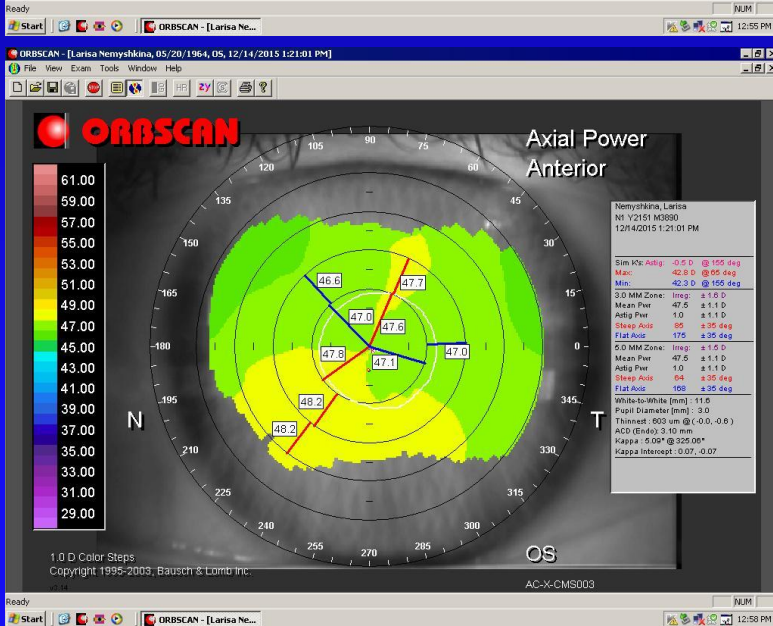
Ready
NUM
Start ORBSCAN - [Larisa Ne...
12:55 PM
ORBSCAN - [Larisa Nemyshkina, 05/20/1964, OS, 12/14/2015 1:21:01 PM]
File View Exam Tools Window Help
ORBSCAN
Axial Power Anterior

| 61.00 |
|---|
| 59.00 |
| 57.00 |
| 55.00 |
| 53.00 |
| 51.00 |
| 49.00 |
| 47.00 |
| 45.00 |
| 43.00 |
| 41.00 |
| 39.00 |
| 37.00 |
| 35.00 |
| 33.00 |
| 31.00 |
| 29.00 |

90 75 60 45 30 15 0 345 330 315 300 285 270 255 240 225 210 195 180 165 150 135 120 105
46.6 47.7 47.0 47.6 47.8 47.1 47.0 48.2 48.2
N T
Nemyshkina, Larisa
N1 Y2151 M3890
12/14/2015 1:21:01 PM
Sim K's: Astig: -0.5 D @ 155 deg
Max: 42.8 D @ 65 deg
Min: 42.3 D @ 155 deg
3.0 MM Zone: Irreg: ± 1.5 D
Mean Pwr 47.5 ± 1.1 D
Astig Pwr 1.0 ± 1.1 D
Steep Axis 85 ± 35 deg
Flat Axis 175 ± 35 deg
5.0 MM Zone: Irreg: ± 1.5 D
Mean Pwr 47.5 ± 1.1 D
Astig Pwr 1.0 ± 1.1 D
Steep Axis 84 ± 35 deg
Flat Axis 168 ± 35 deg
White-to-White [mm] : 11.6
Pupil Diameter [mm] : 3.0
Thinnest : 603 um @ (-0.0, -0.6)
ACD (Endo): 3.10 mm
Kappa : 5.09° @ 325.06°
Kappa Intercept : 0.07, -0.07
1.0 D Color Steps
Copyright 1995-2003, Bausch & Lomb Inc.
OS
AC-X-CMS003
Ready
NUM
Start ORBSCAN - [Larisa Ne...
12:58 PM